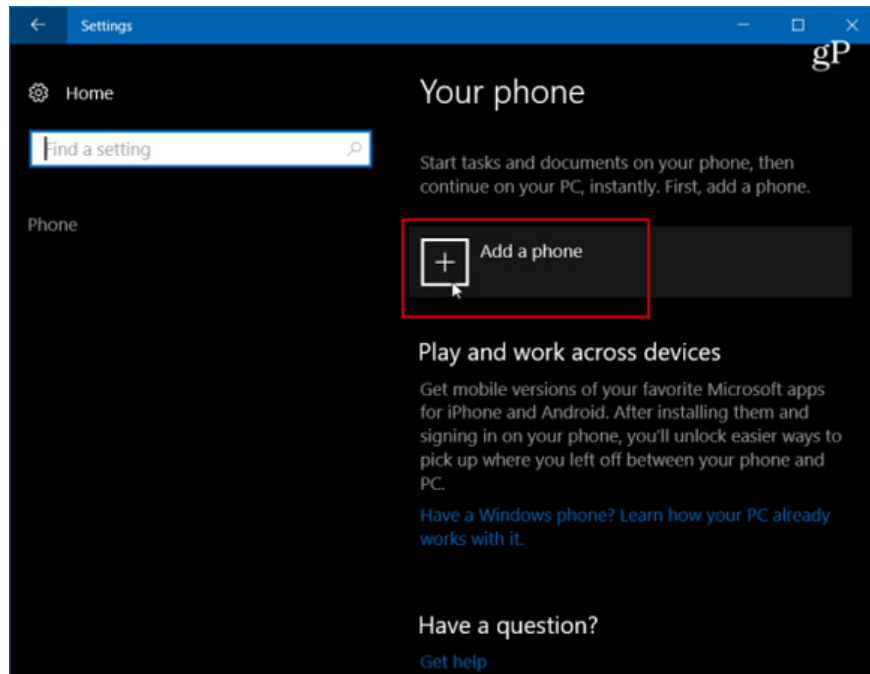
Settings

gP

Home

Find a setting

Phone

Your phone

Start tasks and documents on your phone, then continue on your PC, instantly. First, add a phone.

Add a phone

Play and work across devices

Get mobile versions of your favorite Microsoft apps for iPhone and Android. After installing them and signing in on your phone, you'll unlock easier ways to pick up where you left off between your phone and PC.

Have a Windows phone? Learn how your PC already works with it.

Have a question?

Get help